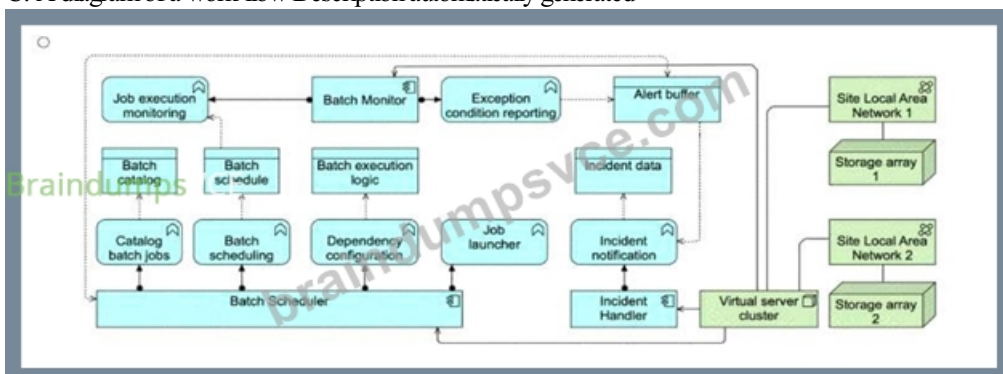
C. Pangainnora with Low Descripsinadonnaaly generated

Job execution monitoring

Batch Monitor

Exception condition reporting

Alert buffer

Site Local Area Network 1

Storage array 1

Batch catalog

Batch schedule

Batch execution logic

Incident data

Braindumps

Catalog batch jobs

Batch scheduling

Dependency configuration

Job launcher

Incident notification

Site Local Area Network 2

Storage array 2

Batch Scheduler

Incident Handler

Virtual server cluster

braindumpsvce.com